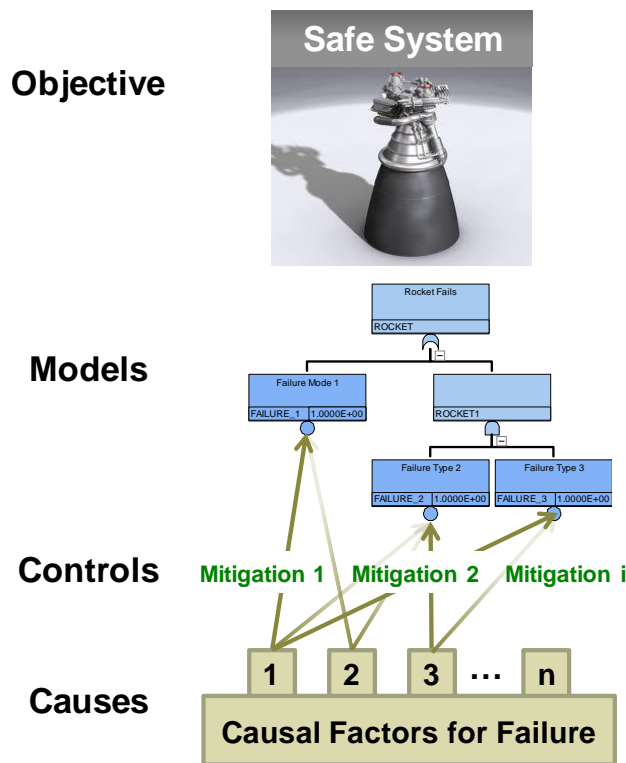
Objective

Safe System

Models

Rocket Fails
ROCKET

Failure Mode 1
FAILURE_1 1.0000E+00

ROCKET1

Failure Type 2
FAILURE_2 1.0000E+00

Failure Type 3
FAILURE_3 1.0000E+00

Controls

Mitigation 1 Mitigation 2 Mitigation i

Causes

1 2 3 … n

Causal Factors for Failure